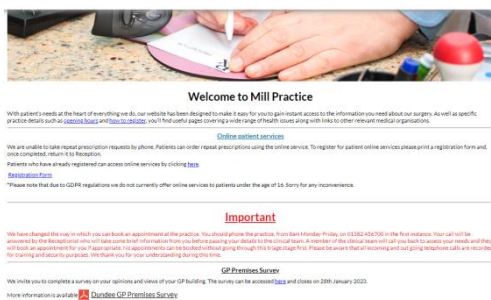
Welcome to Mill Practice

With patient's needs at the heart of everything we do, our website has been designed to make it easy for you to gain instant access to the information you need about our surgery. As well as specific practice details such as opening hours and how to register, you'll find useful pages covering a wide range of health issues along with links to other relevant medical organisations.

Online patient services

We are unable to take repeat prescription requests by phone. Patients can order repeat prescriptions using the online service. To register for patient online services please print a registration form and, once completed, return it to Reception.

Patients who have already registered can access online services by clicking here.

Registration Form

*Please note that due to GDPR regulations we do not currently offer online services to patients under the age of 16. Sorry for any inconvenience.

Important

We have changed the way in which you can book an appointment at the practice. You should phone the practice, from 8am Monday-Friday, on 01382 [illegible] in the first instance. Your call will be answered by the Receptionist who will take some brief information from you before passing your details to the clinical team. A member of the clinical team will call you back to assess your needs and they will book an appointment for you if appropriate. No appointments can be booked without going through this triage stage first. Please be aware that all incoming and outgoing telephone calls are recorded for training and security purposes. We thank you for your understanding during this time.

GP Premises Survey

We invite you to complete a survey on your opinions and views of your GP building. The survey can be accessed here and closes on 28th January 2020.

More information is available Dundee GP Premises Survey